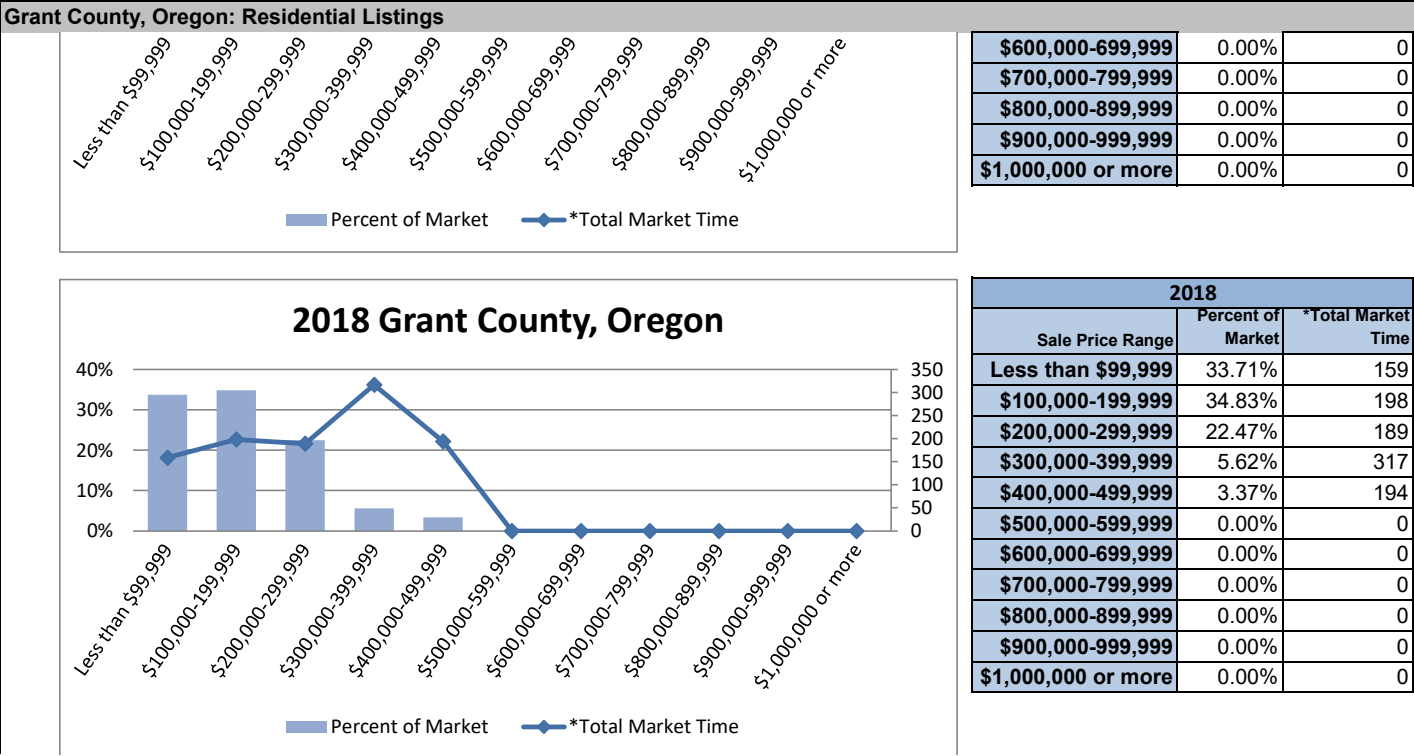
Grant County, Oregon: Residential Listings

Less than $99,999
$100,000-199,999
$200,000-299,999
$300,000-399,999
$400,000-499,999
$500,000-599,999
$600,000-699,999
$700,000-799,999
$800,000-899,999
$900,000-999,999
$1,000,000 or more

Percent of Market — *Total Market Time

| $600,000-699,999 | 0.00% | 0 |
|---|---|---|
| $700,000-799,999 | 0.00% | 0 |
| $800,000-899,999 | 0.00% | 0 |
| $900,000-999,999 | 0.00% | 0 |
| $1,000,000 or more | 0.00% | 0 |

2018 Grant County, Oregon

40%
30%
20%
10%
0%

350
300
250
200
150
100
50
0

Less than $99,999
$100,000-199,999
$200,000-299,999
$300,000-399,999
$400,000-499,999
$500,000-599,999
$600,000-699,999
$700,000-799,999
$800,000-899,999
$900,000-999,999
$1,000,000 or more

Percent of Market — *Total Market Time

| 2018 | | |
|---|---|---|
| Sale Price Range | Percent of Market | *Total Market Time |
| Less than $99,999 | 33.71% | 159 |
| $100,000-199,999 | 34.83% | 198 |
| $200,000-299,999 | 22.47% | 189 |
| $300,000-399,999 | 5.62% | 317 |
| $400,000-499,999 | 3.37% | 194 |
| $500,000-599,999 | 0.00% | 0 |
| $600,000-699,999 | 0.00% | 0 |
| $700,000-799,999 | 0.00% | 0 |
| $800,000-899,999 | 0.00% | 0 |
| $900,000-999,999 | 0.00% | 0 |
| $1,000,000 or more | 0.00% | 0 |